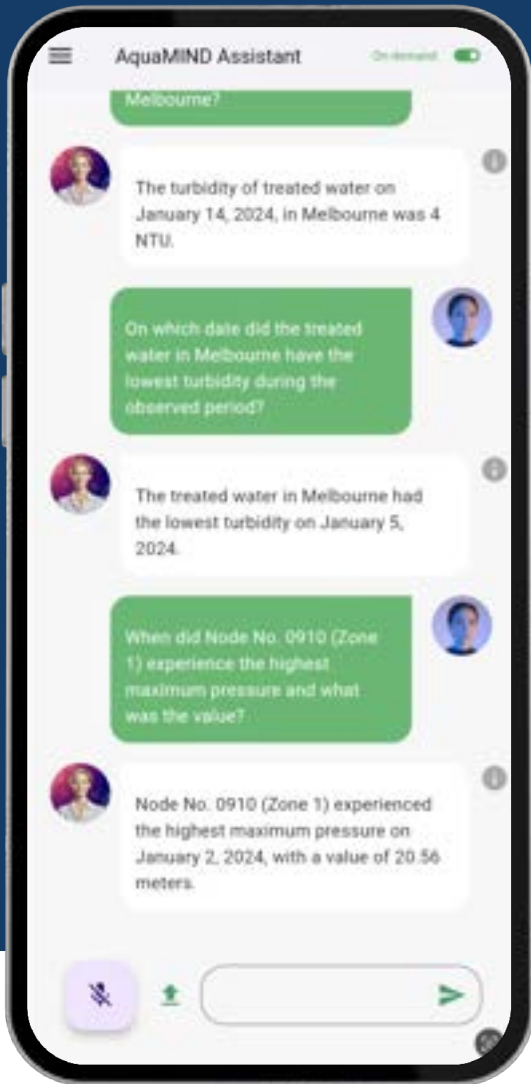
AquaMIND Assistant

On demand

Melbourne?

The turbidity of treated water on January 14, 2024, in Melbourne was 4 NTU.

On which date did the treated water in Melbourne have the lowest turbidity during the observed period?

The treated water in Melbourne had the lowest turbidity on January 5, 2024.

When did Node No. 0910 (Zone 1) experience the highest maximum pressure and what was the value?

Node No. 0910 (Zone 1) experienced the highest maximum pressure on January 2, 2024, with a value of 20.56 meters.